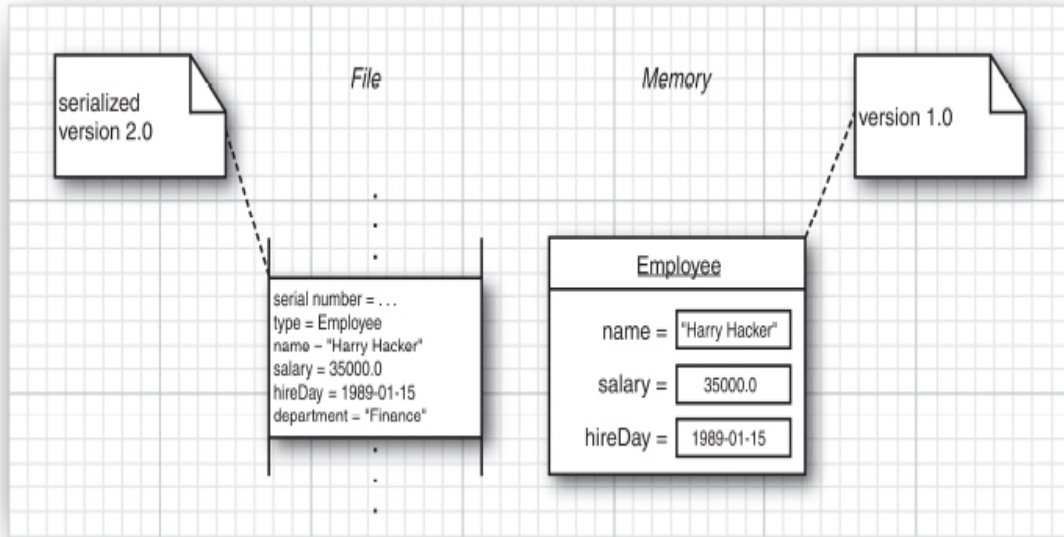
serialized version 2.0

File

Memory

version 1.0

serial number = . . .
type = Employee
name – "Harry Hacker"
salary = 35000.0
hireDay = 1989-01-15
department = "Finance"

Employee

name = "Harry Hacker"

salary = 35000.0

hireDay = 1989-01-15